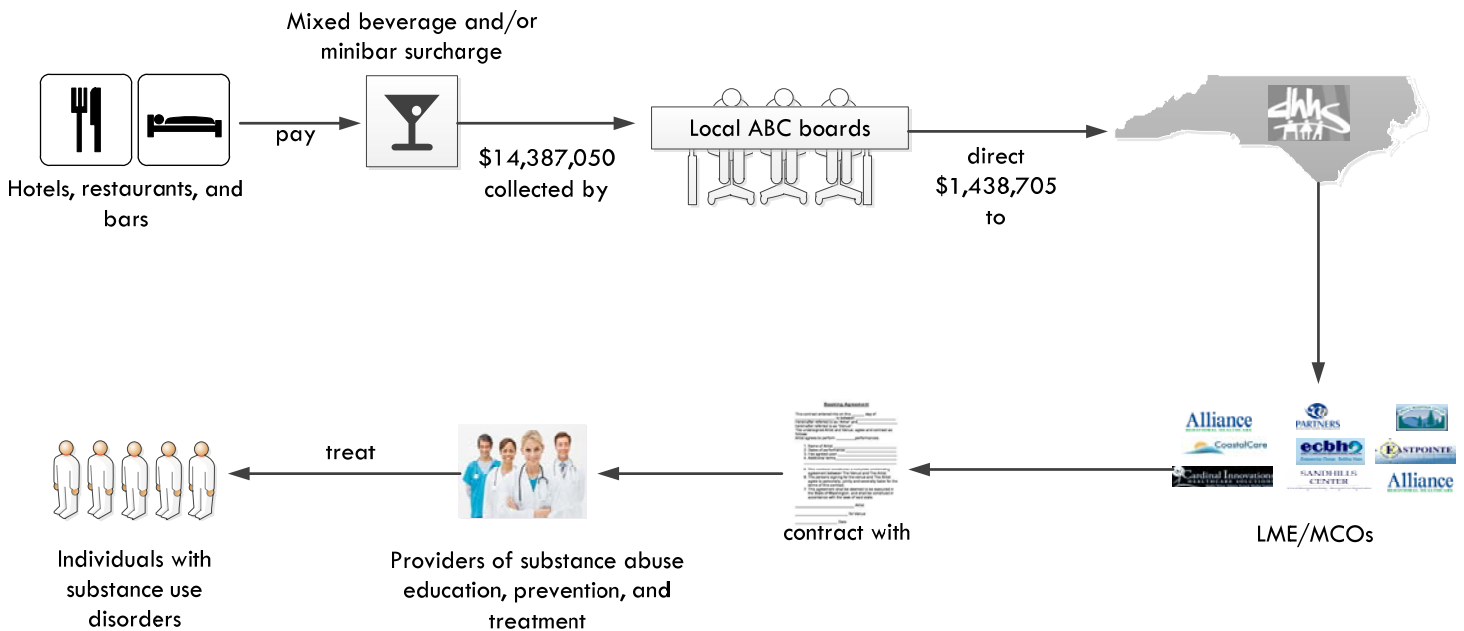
Mixed beverage and/or minibar surcharge

Hotels, restaurants, and bars

pay

$14,387,050 collected by

Local ABC boards

direct $1,438,705 to

dhhs

Alliance

PARTNERS

CoastalCare

ecbh

EASTPOINTE

Cardinal Innovations

SANDHILLS CENTER

Alliance

LME/MCOs

Booking Agreement

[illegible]

contract with

Providers of substance abuse education, prevention, and treatment

treat

Individuals with substance use disorders